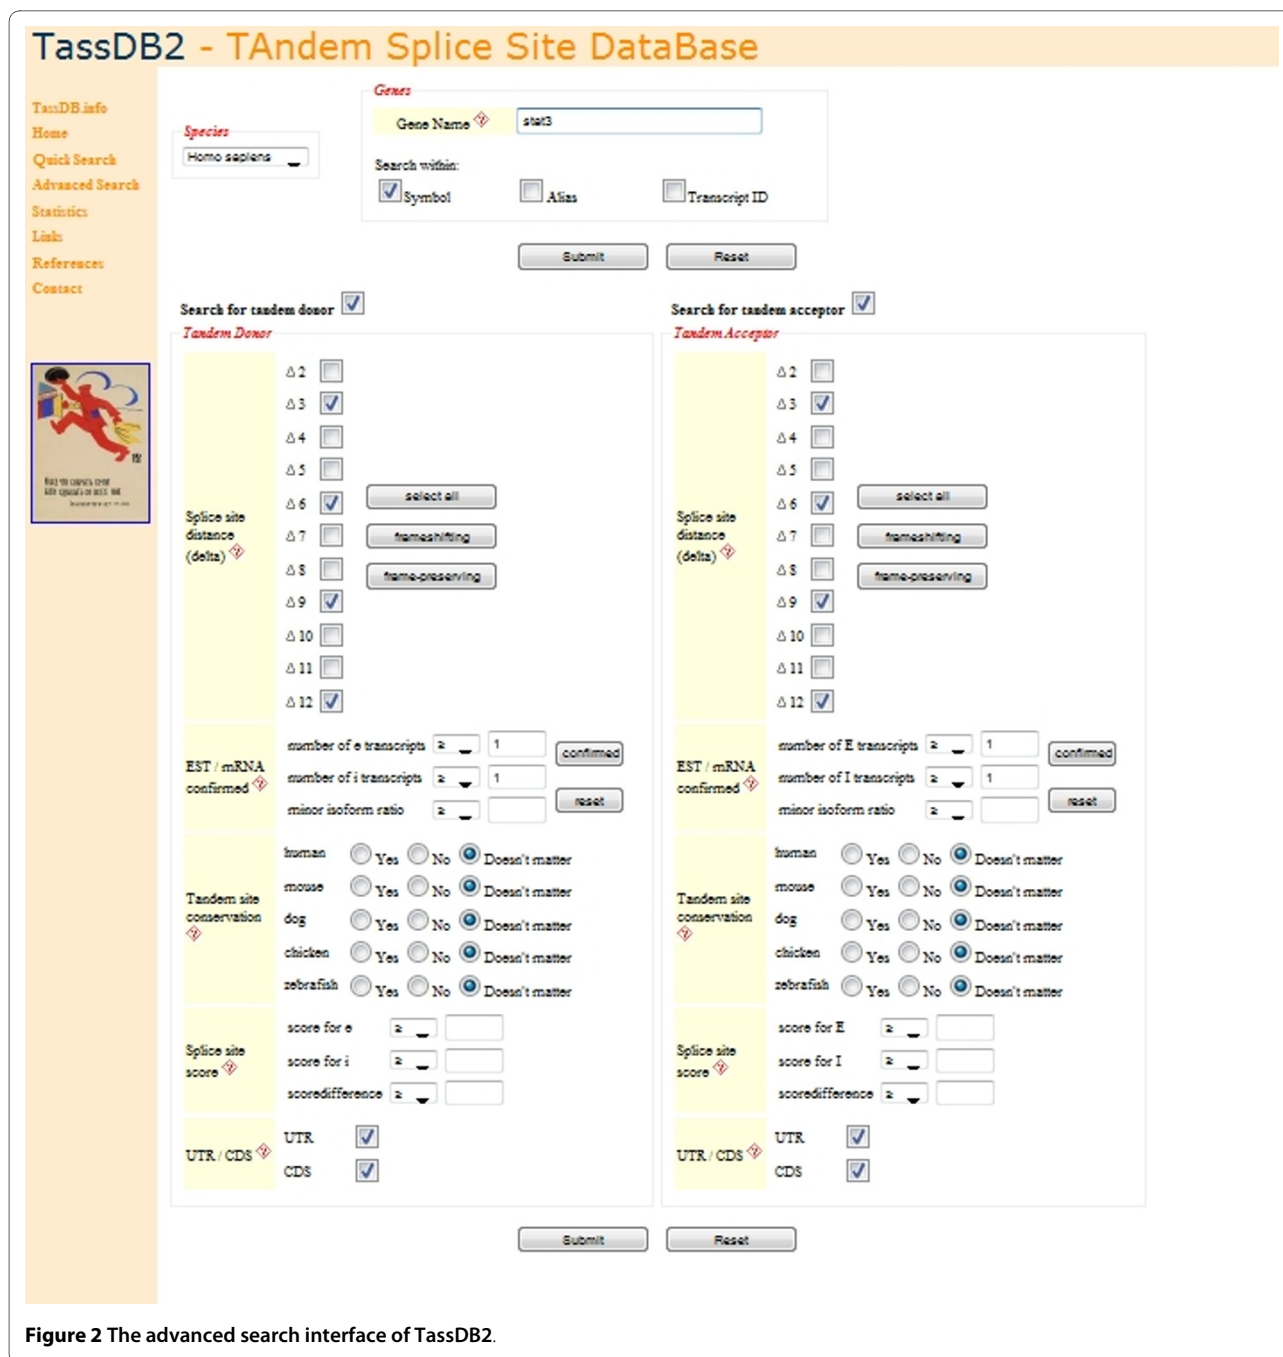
TassDB2 - TAndem Splice Site DataBase

TassDB.info
Home
Quick Search
Advanced Search
Statistics
Links
References
Contact

Species
Homo sapiens

Genes
Gene Name
stat3
Search within:
Symbol
Alias
Transcript ID

Submit
Reset

Search for tandem donor
Tandem Donor

Splice site distance (delta)
Δ 2
Δ 3
Δ 4
Δ 5
Δ 6
Δ 7
Δ 8
Δ 9
Δ 10
Δ 11
Δ 12
select all
frameshifting
frame-preserving

EST / mRNA confirmed
number of e transcripts ≥ 1
number of i transcripts ≥ 1
minor isoform ratio ≥
confirmed
reset

Tandem site conservation
human Yes No Doesn't matter
mouse Yes No Doesn't matter
dog Yes No Doesn't matter
chicken Yes No Doesn't matter
zebrafish Yes No Doesn't matter

Splice site score
score for e ≥
score for i ≥
scoredifference ≥

UTR / CDS
UTR
CDS

Search for tandem acceptor
Tandem Acceptor

Splice site distance (delta)
Δ 2
Δ 3
Δ 4
Δ 5
Δ 6
Δ 7
Δ 8
Δ 9
Δ 10
Δ 11
Δ 12
select all
frameshifting
frame-preserving

EST / mRNA confirmed
number of E transcripts ≥ 1
number of I transcripts ≥ 1
minor isoform ratio ≥
confirmed
reset

Tandem site conservation
human Yes No Doesn't matter
mouse Yes No Doesn't matter
dog Yes No Doesn't matter
chicken Yes No Doesn't matter
zebrafish Yes No Doesn't matter

Splice site score
score for E ≥
score for I ≥
scoredifference ≥

UTR / CDS
UTR
CDS

Submit
Reset

Figure 2 The advanced search interface of TassDB2.